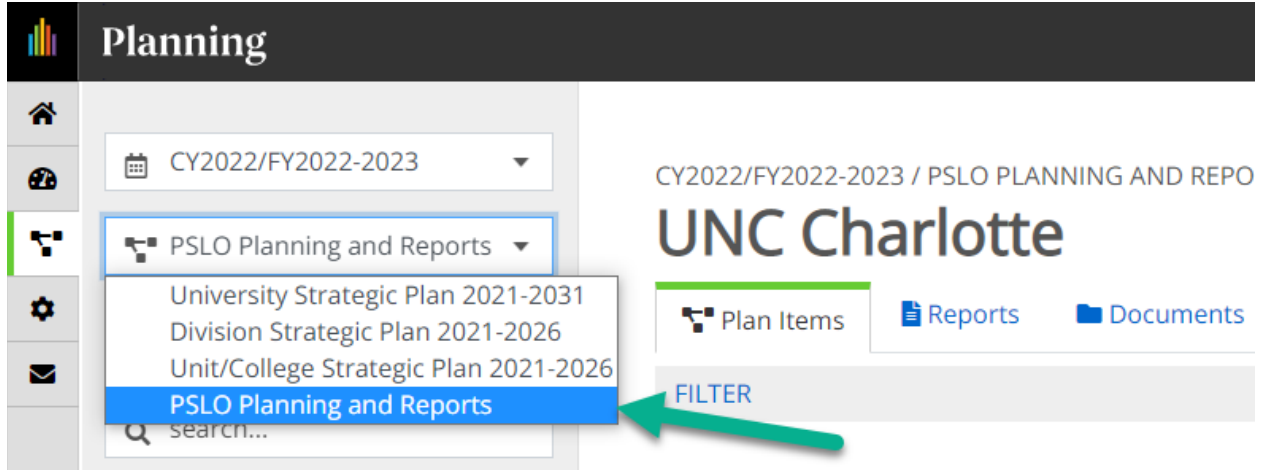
Planning

CY2022/FY2022-2023

PSLO Planning and Reports

University Strategic Plan 2021-2031
Division Strategic Plan 2021-2026
Unit/College Strategic Plan 2021-2026
PSLO Planning and Reports

search...

CY2022/FY2022-2023 / PSLO PLANNING AND REPO

UNC Charlotte

Plan Items | Reports | Documents

FILTER